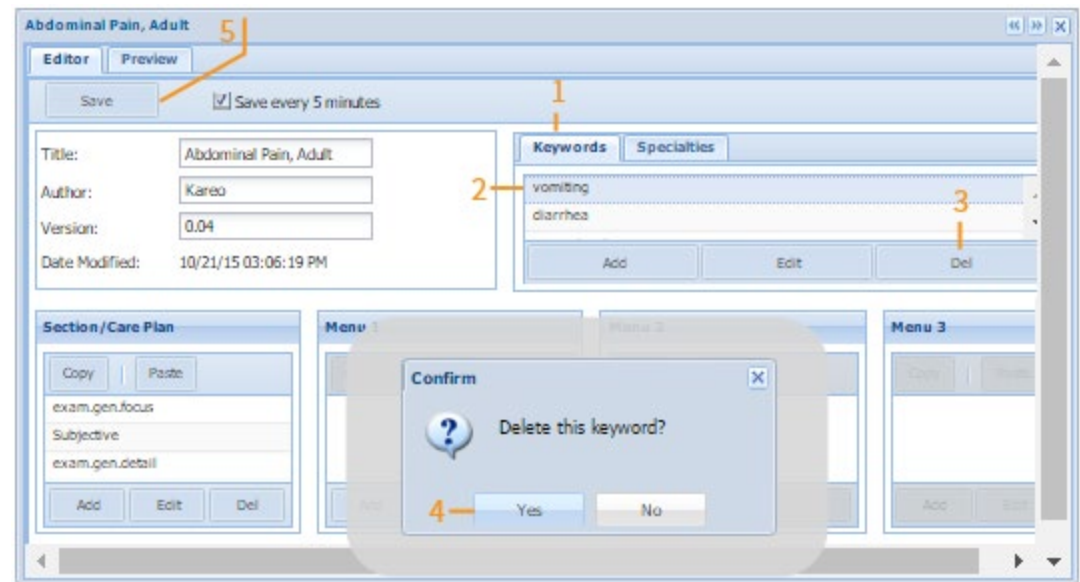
Abdominal Pain, Adult

Editor Preview

5

Save

Save every 5 minutes

1

Title: Abdominal Pain, Adult

Author: Kareo

Version: 0.04

Date Modified: 10/21/15 03:06:19 PM

Keywords Specialties

2

vomiting

diarrhea

3

Add Edit Del

Section/Care Plan

Copy Paste

exam.gen.focus

Subjective

exam.gen.detail

Add Edit Del

Menu 1

Menu 2

Menu 3

Copy Paste

Add Edit

Confirm

Delete this keyword?

4

Yes No